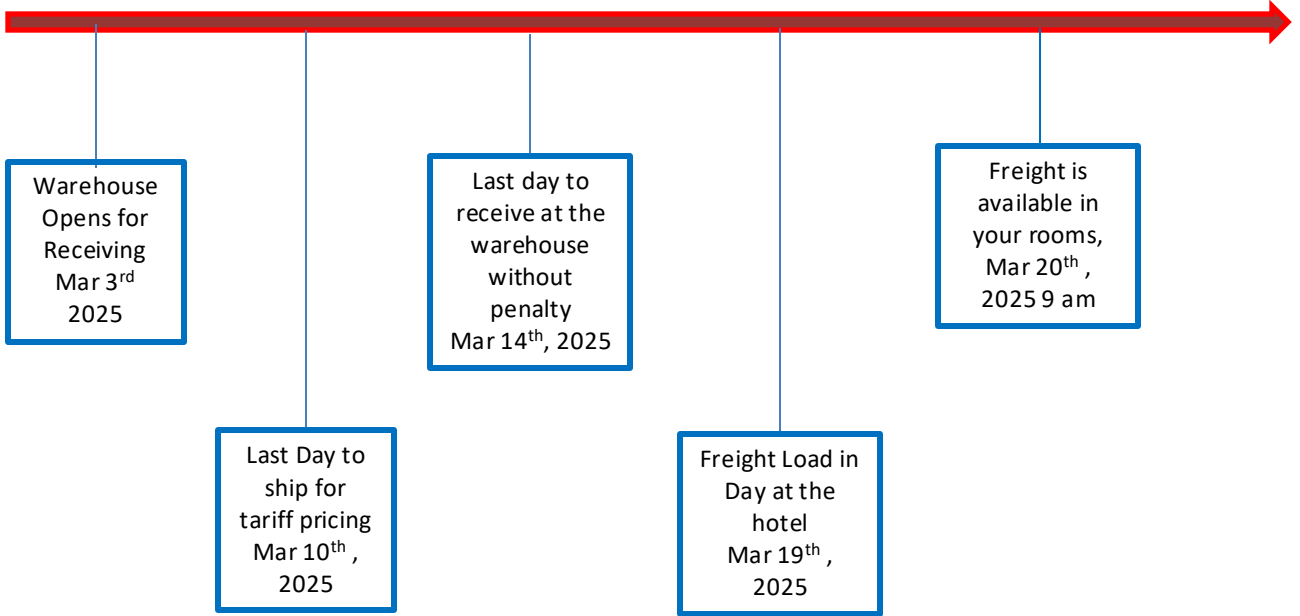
Warehouse Opens for Receiving Mar 3$^{rd}$ 2025

Last Day to ship for tariff pricing Mar 10$^{th}$ , 2025

Last day to receive at the warehouse without penalty Mar 14$^{th}$, 2025

Freight Load in Day at the hotel Mar 19$^{th}$ , 2025

Freight is available in your rooms, Mar 20$^{th}$ , 2025 9 am